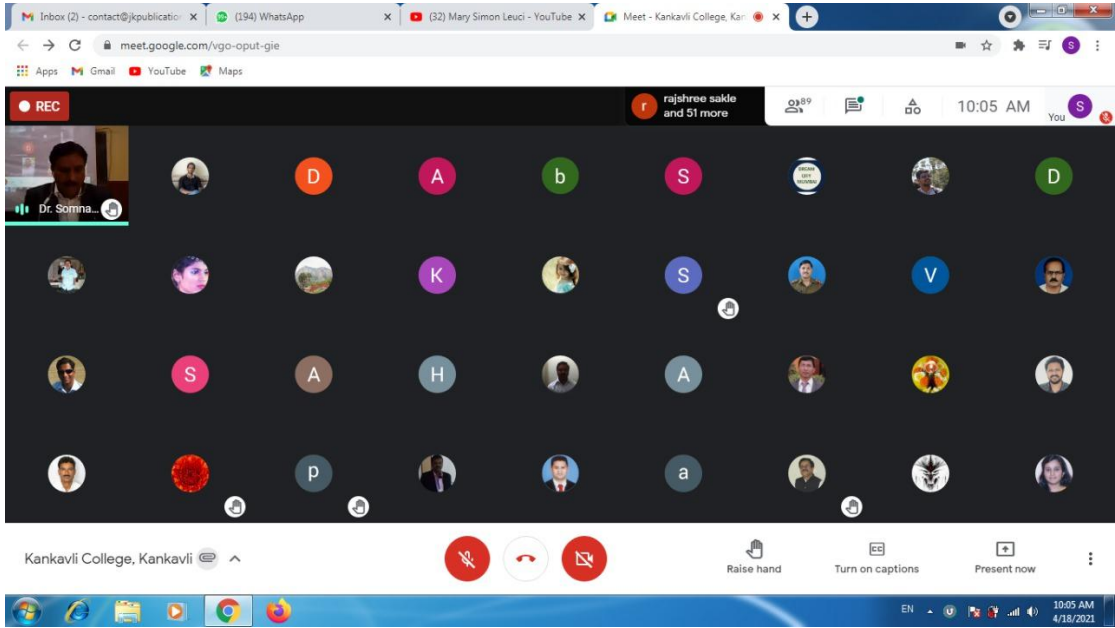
M Inbox (2) - contact@jkpublication ×
(194) WhatsApp ×
(32) Mary Simon Leuci - YouTube ×
Meet - Kankavli College, Kan ×
+

meet.google.com/vgo-oput-gie

Apps Gmail YouTube Maps

REC

r rajshree sakle and 51 more

89

10:05 AM

You S

Dr. Somna...

D A b S D

K S V

S A H A

p a

Kankavli College, Kankavli

Raise hand

Turn on captions

Present now

EN

10:05 AM
4/18/2021